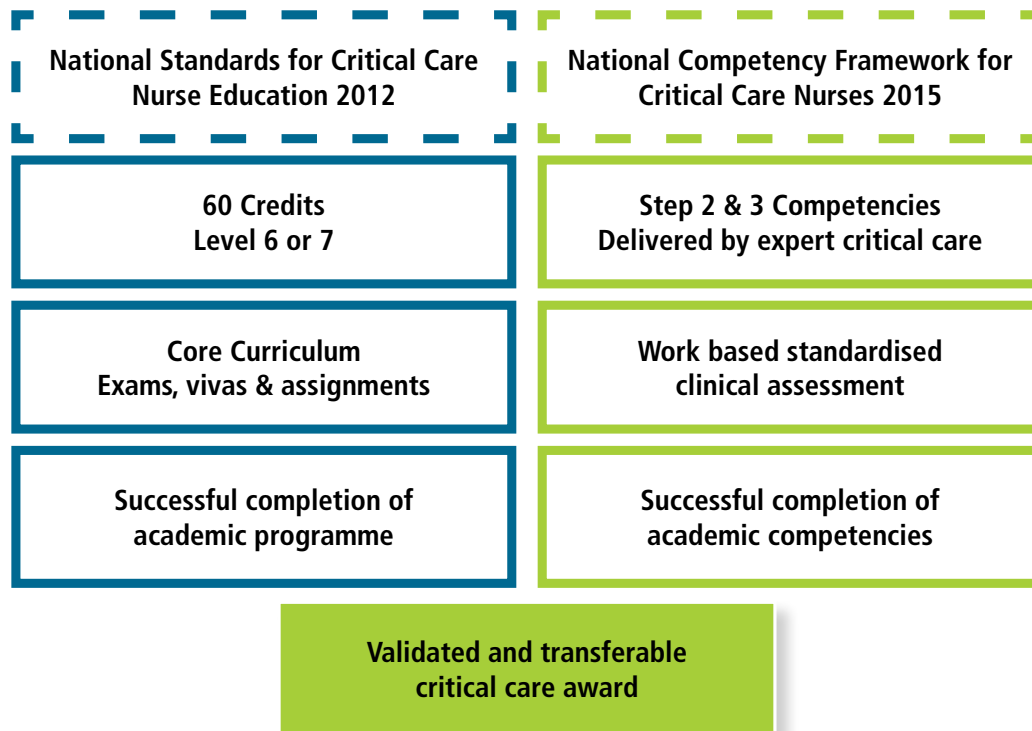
National Standards for Critical Care Nurse Education 2012

National Competency Framework for Critical Care Nurses 2015

60 Credits
Level 6 or 7

Step 2 & 3 Competencies
Delivered by expert critical care

Core Curriculum
Exams, vivas & assignments

Work based standardised clinical assessment

Successful completion of academic programme

Successful completion of academic competencies

Validated and transferable critical care award